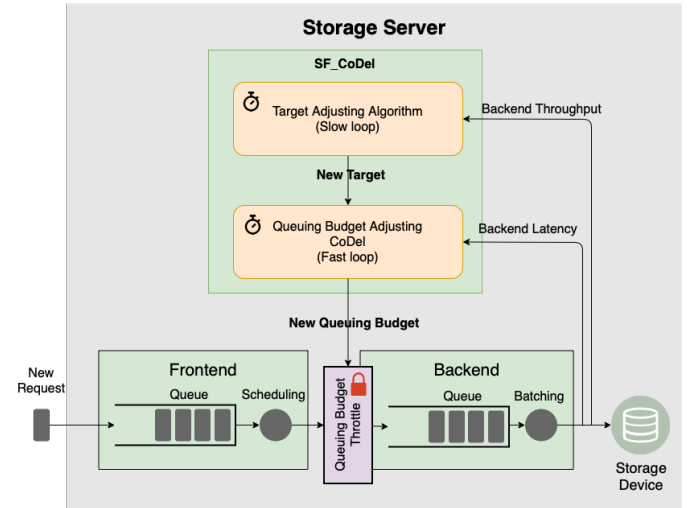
Storage Server

SF_CoDel

Target Adjusting Algorithm
(Slow loop)

Backend Throughput

New Target

Queuing Budget Adjusting
CoDel
(Fast loop)

Backend Latency

New Queuing Budget

New
Request

Frontend

Queue

Scheduling

Queuing Budget
Throttle

Backend

Queue

Batching

Storage
Device